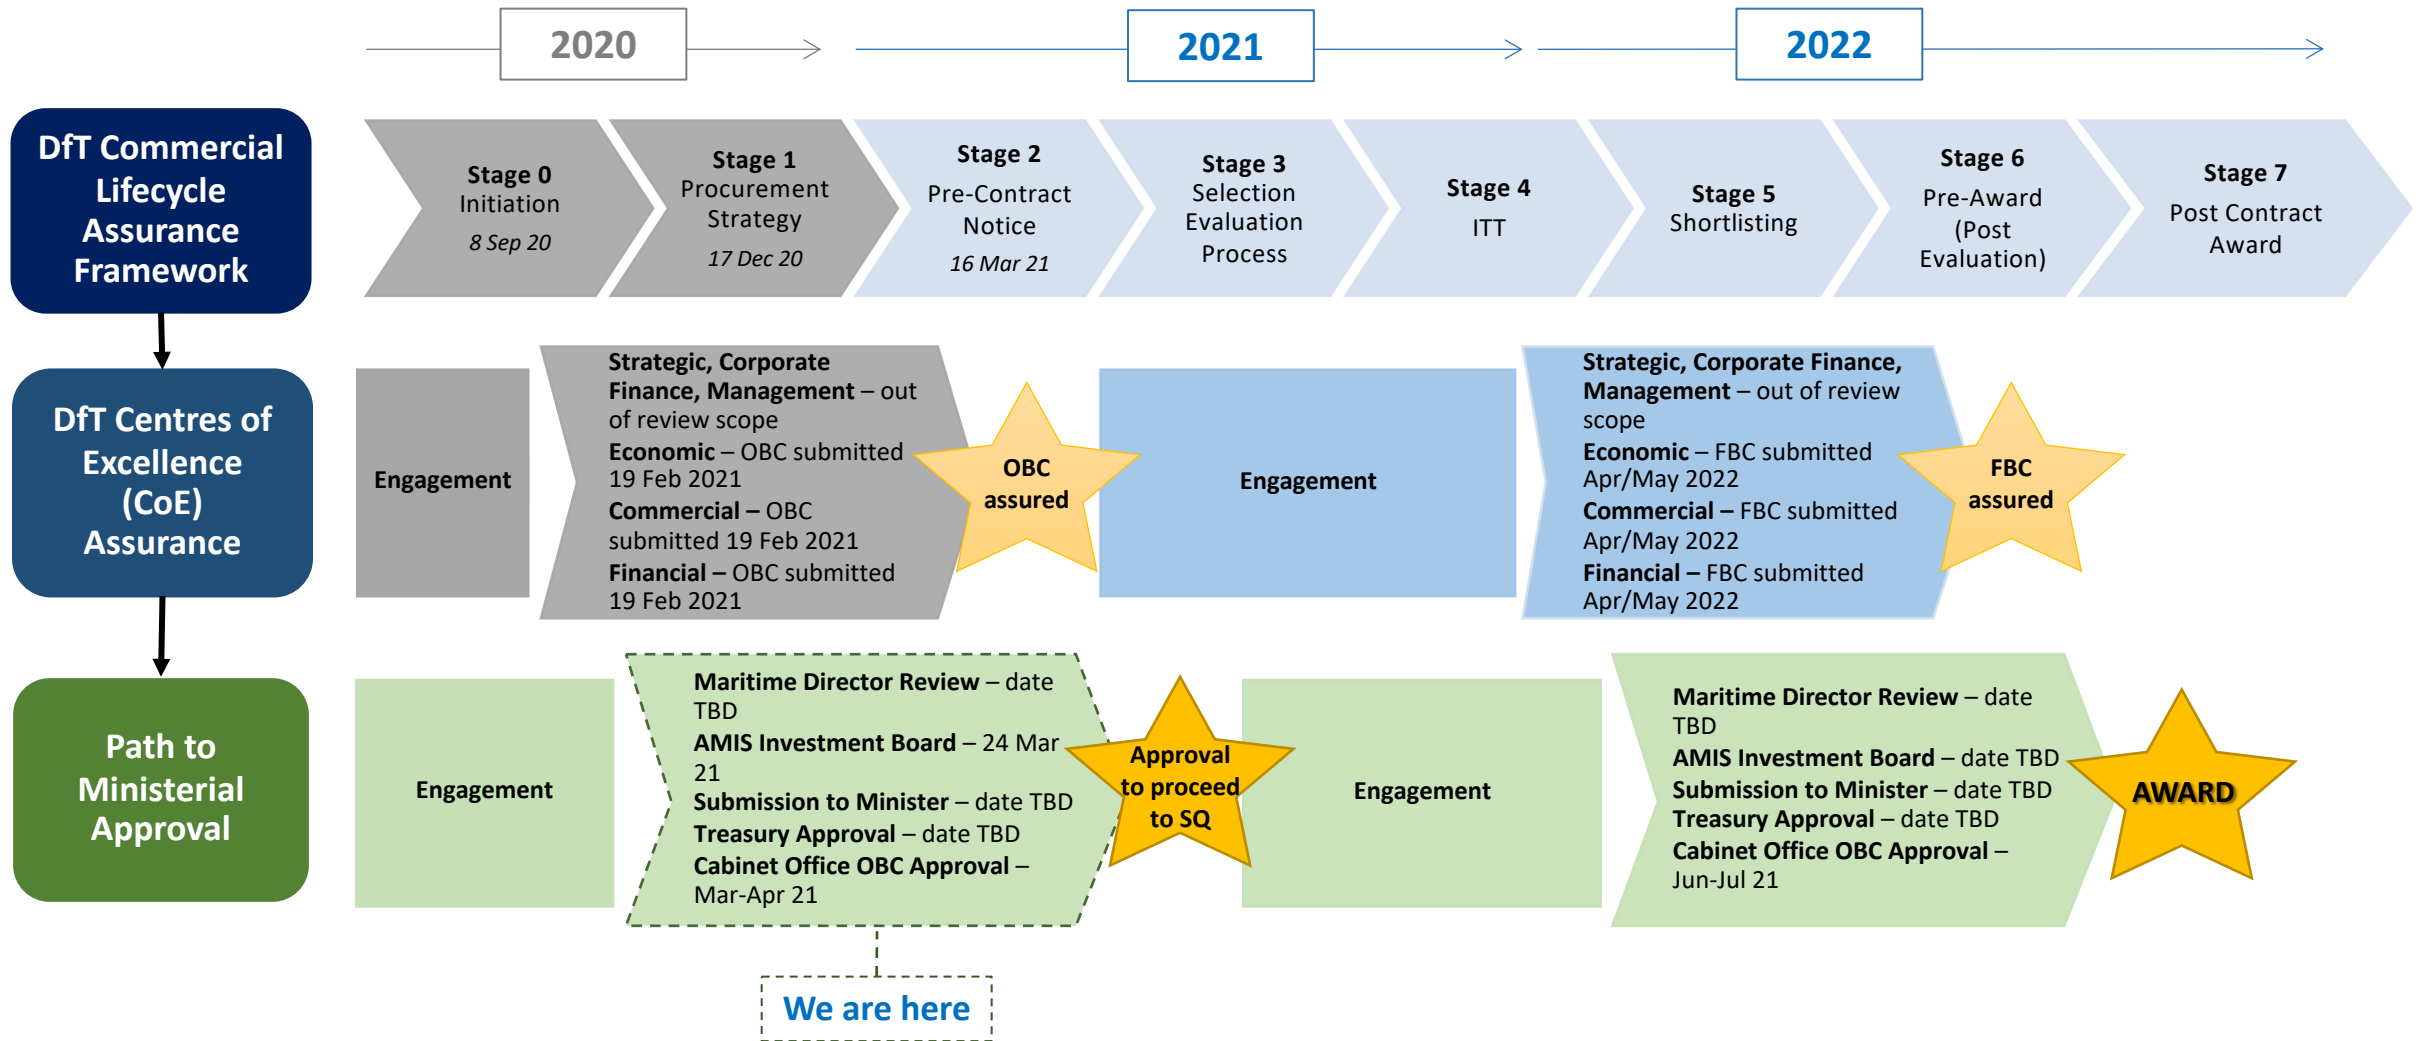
2020

2021

2022

DfT Commercial Lifecycle Assurance Framework

Stage 0
Initiation
8 Sep 20

Stage 1
Procurement Strategy
17 Dec 20

Stage 2
Pre-Contract Notice
16 Mar 21

Stage 3
Selection Evaluation Process

Stage 4
ITT

Stage 5
Shortlisting

Stage 6
Pre-Award (Post Evaluation)

Stage 7
Post Contract Award

DfT Centres of Excellence (CoE) Assurance

Engagement

**Strategic, Corporate Finance, Management** – out of review scope
**Economic** – OBC submitted 19 Feb 2021
**Commercial –** OBC submitted 19 Feb 2021
**Financial –** OBC submitted 19 Feb 2021

OBC assured

Engagement

**Strategic, Corporate Finance, Management** – out of review scope
**Economic** – FBC submitted Apr/May 2022
**Commercial –** FBC submitted Apr/May 2022
**Financial –** FBC submitted Apr/May 2022

FBC assured

Path to Ministerial Approval

Engagement

**Maritime Director Review** – date TBD
**AMIS Investment Board** – 24 Mar 21
**Submission to Minister** – date TBD
**Treasury Approval** – date TBD
**Cabinet Office OBC Approval** – Mar-Apr 21

Approval to proceed to SQ

Engagement

**Maritime Director Review** – date TBD
**AMIS Investment Board** – date TBD
**Submission to Minister** – date TBD
**Treasury Approval** – date TBD
**Cabinet Office OBC Approval** – Jun-Jul 21

AWARD

We are here